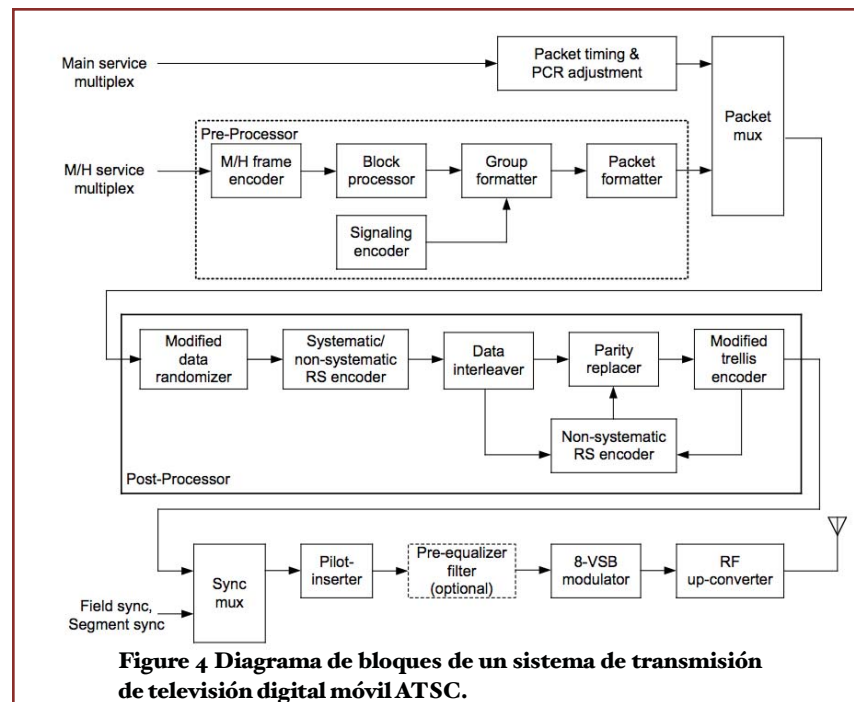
Main service multiplex

Packet timing & PCR adjustment

Packet mux

Pre-Processor

M/H service multiplex

M/H frame encoder

Block processor

Group formatter

Packet formatter

Signaling encoder

Modified data randomizer

Systematic/ non-systematic RS encoder

Data interleaver

Parity replacer

Modified trellis encoder

Non-systematic RS encoder

Post-Processor

Sync mux

Pilot-inserter

Pre-equalizer filter (optional)

8-VSB modulator

RF up-converter

Field sync, Segment sync

Figure 4 Diagrama de bloques de un sistema de transmisión de televisión digital móvil ATSC.